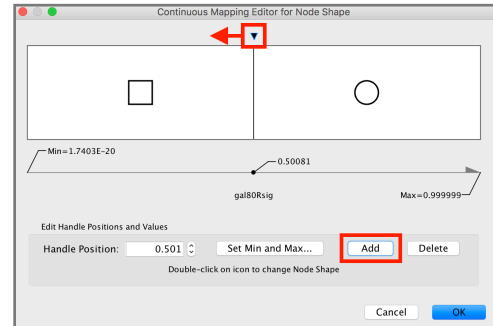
Continuous Mapping Editor for Node Shape

Min=1.7403E-20

0.50081

gal80Rsig

Max=0.999999

Edit Handle Positions and Values

Handle Position: 0.501

Set Min and Max...

Add

Delete

Double-click on icon to change Node Shape

Cancel

OK